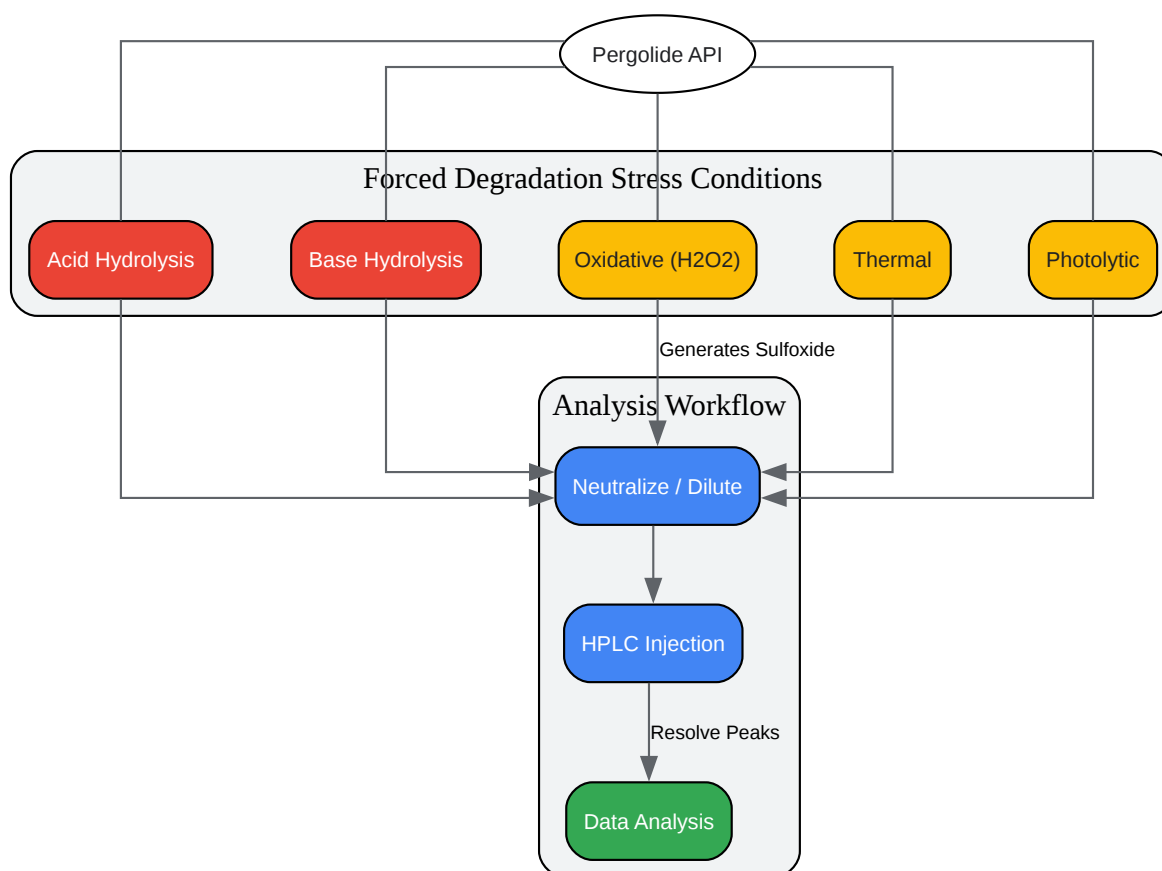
Pergolide API

Forced Degradation Stress Conditions

Acid Hydrolysis

Base Hydrolysis

Oxidative (H2O2)

Thermal

Photolytic

Generates Sulfoxide

Analysis Workflow

Neutralize / Dilute

HPLC Injection

Resolve Peaks

Data Analysis